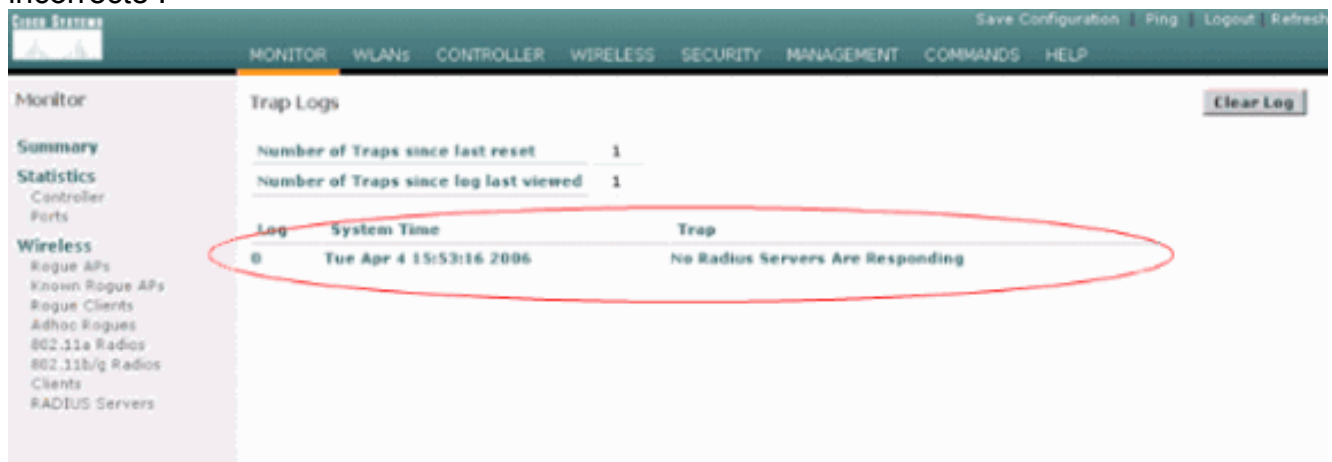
incorrecte :

Cisco Systems

Save Configuration | Ping | Logout | Refresh

MONITOR WLANs CONTROLLER WIRELESS SECURITY MANAGEMENT COMMANDS HELP

Monitor

Summary
Statistics
Controller
Ports
Wireless
Rogue APs
Known Rogue APs
Rogue Clients
Adhoc Rogues
802.11a Radios
802.11b/g Radios
Clients
RADIUS Servers

Trap Logs

Clear Log

| Number of Traps since last reset | 1 |
|---|---|
| Number of Traps since log last viewed | 1 |

| Log | System Time | Trap |
|---|---|---|
| 0 | Tue Apr 4 15:53:16 2006 | No Radius Servers Are Responding |